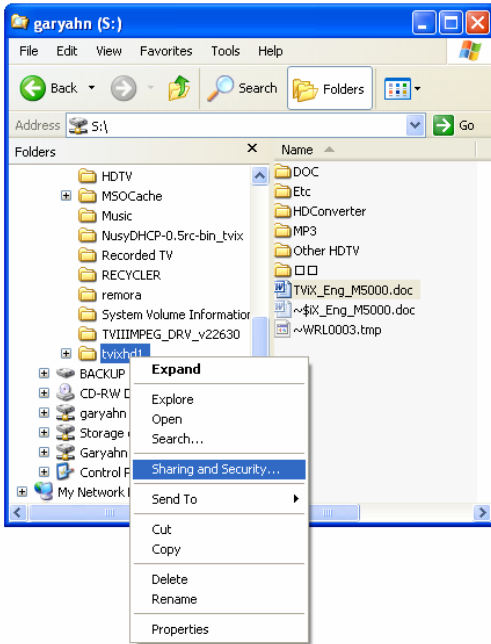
garyahn (S:)

File Edit View Favorites Tools Help

Back Search Folders

Address S:\ Go

Folders ×

HDTV
MSOCache
Music
NusyDHCP-0.5rc-bin_tvix
Recorded TV
RECYCLER
remora
System Volume Information
TVIIIMPEG_DRV_v22630
tvixhd1
BACKUP
CD-RW D
garyahn
Storage
Garyahn
Control P
My Network P

Name

DOC
Etc
HDConverter
MP3
Other HDTV
□□
TViX_Eng_M5000.doc
~$iX_Eng_M5000.doc
~WRL0003.tmp

Expand
Explore
Open
Search...
Sharing and Security...
Send To
Cut
Copy
Delete
Rename
Properties